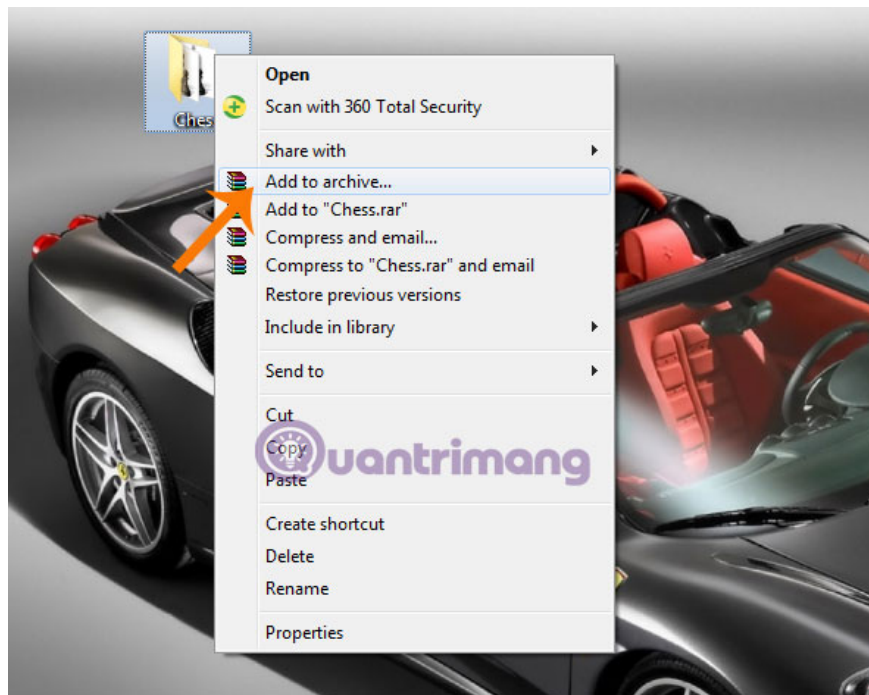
Ches

Open
Scan with 360 Total Security

Share with
Add to archive...
Add to "Chess.rar"
Compress and email...
Compress to "Chess.rar" and email
Restore previous versions
Include in library

Send to

Cut
Copy
Paste

Create shortcut
Delete
Rename

Properties

Quantrimang